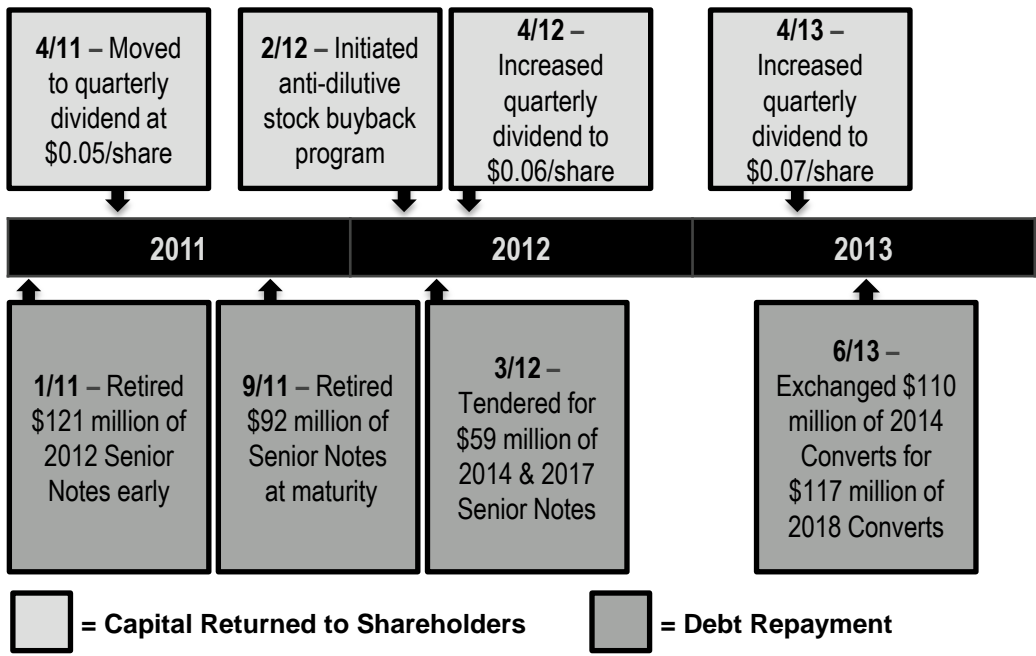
**4/11** – Moved to quarterly dividend at \$0.05/share

**2/12** – Initiated anti-dilutive stock buyback program

**4/12** – Increased quarterly dividend to \$0.06/share

**4/13** – Increased quarterly dividend to \$0.07/share

**2011** | **2012** | **2013**

**1/11** – Retired \$121 million of 2012 Senior Notes early

**9/11** – Retired \$92 million of Senior Notes at maturity

**3/12** – Tendered for \$59 million of 2014 & 2017 Senior Notes

**6/13** – Exchanged \$110 million of 2014 Converts for \$117 million of 2018 Converts

**= Capital Returned to Shareholders**

**= Debt Repayment**